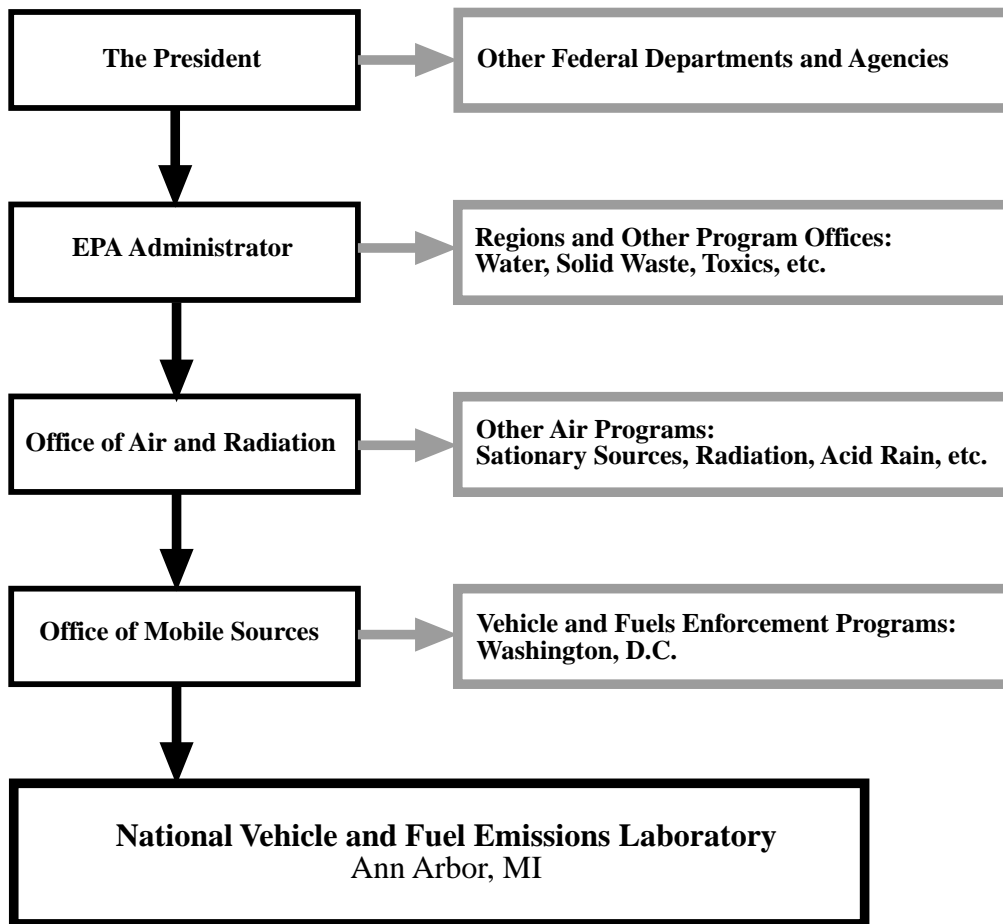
The President

Other Federal Departments and Agencies

EPA Administrator

Regions and Other Program Offices:
Water, Solid Waste, Toxics, etc.

Office of Air and Radiation

Other Air Programs:
Sationary Sources, Radiation, Acid Rain, etc.

Office of Mobile Sources

Vehicle and Fuels Enforcement Programs:
Washington, D.C.

National Vehicle and Fuel Emissions Laboratory
Ann Arbor, MI